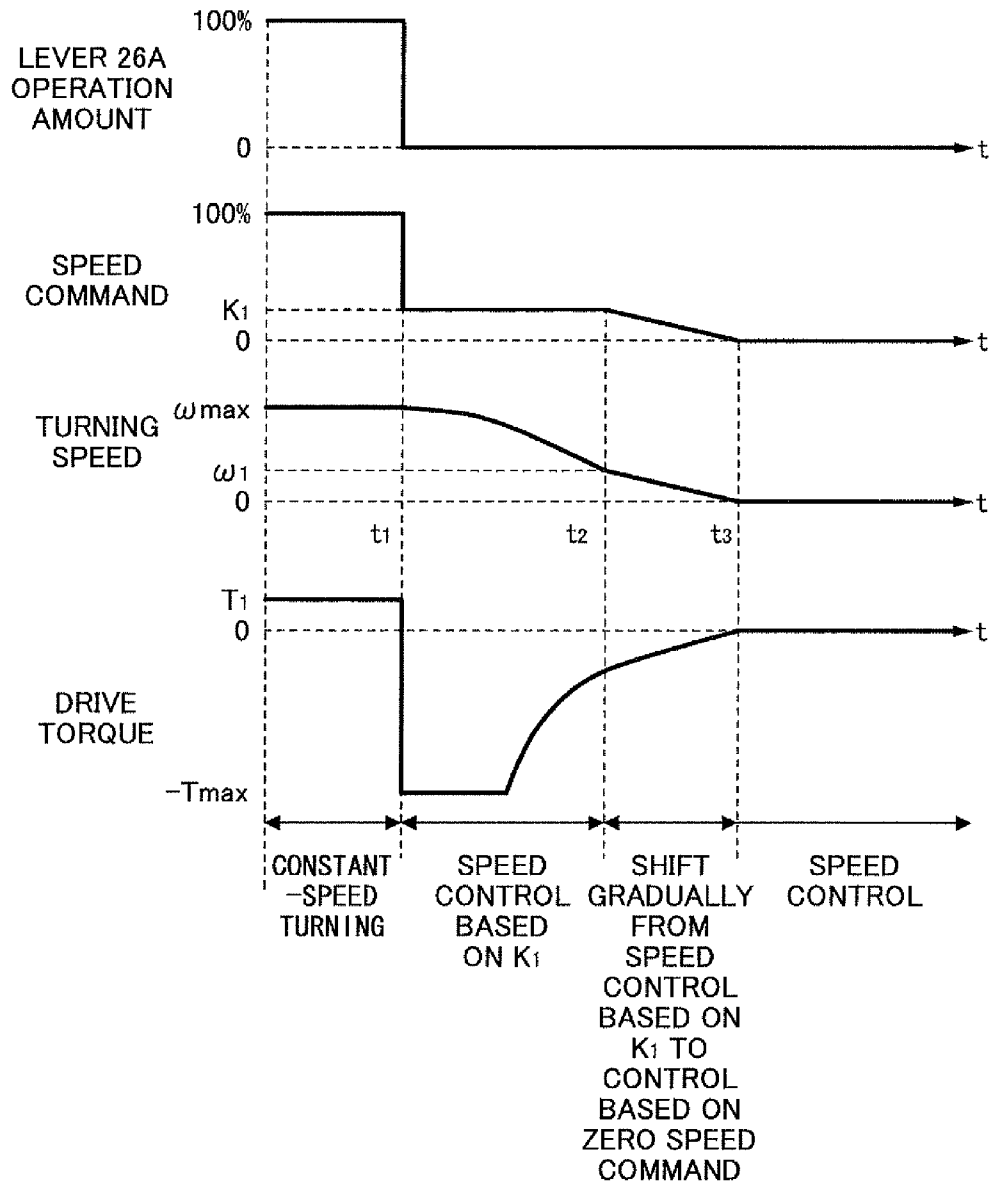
LEVER 26A OPERATION AMOUNT

100%

0

t

SPEED COMMAND

100%

$K_1$

0

t

TURNING SPEED

$\omega$max

$\omega_1$

0

t

$t_1$ $t_2$ $t_3$

DRIVE TORQUE

$T_1$

0

t

-Tmax

CONSTANT -SPEED TURNING

SPEED CONTROL BASED ON $K_1$

SHIFT GRADUALLY FROM SPEED CONTROL BASED ON $K_1$ TO CONTROL BASED ON ZERO SPEED COMMAND

SPEED CONTROL